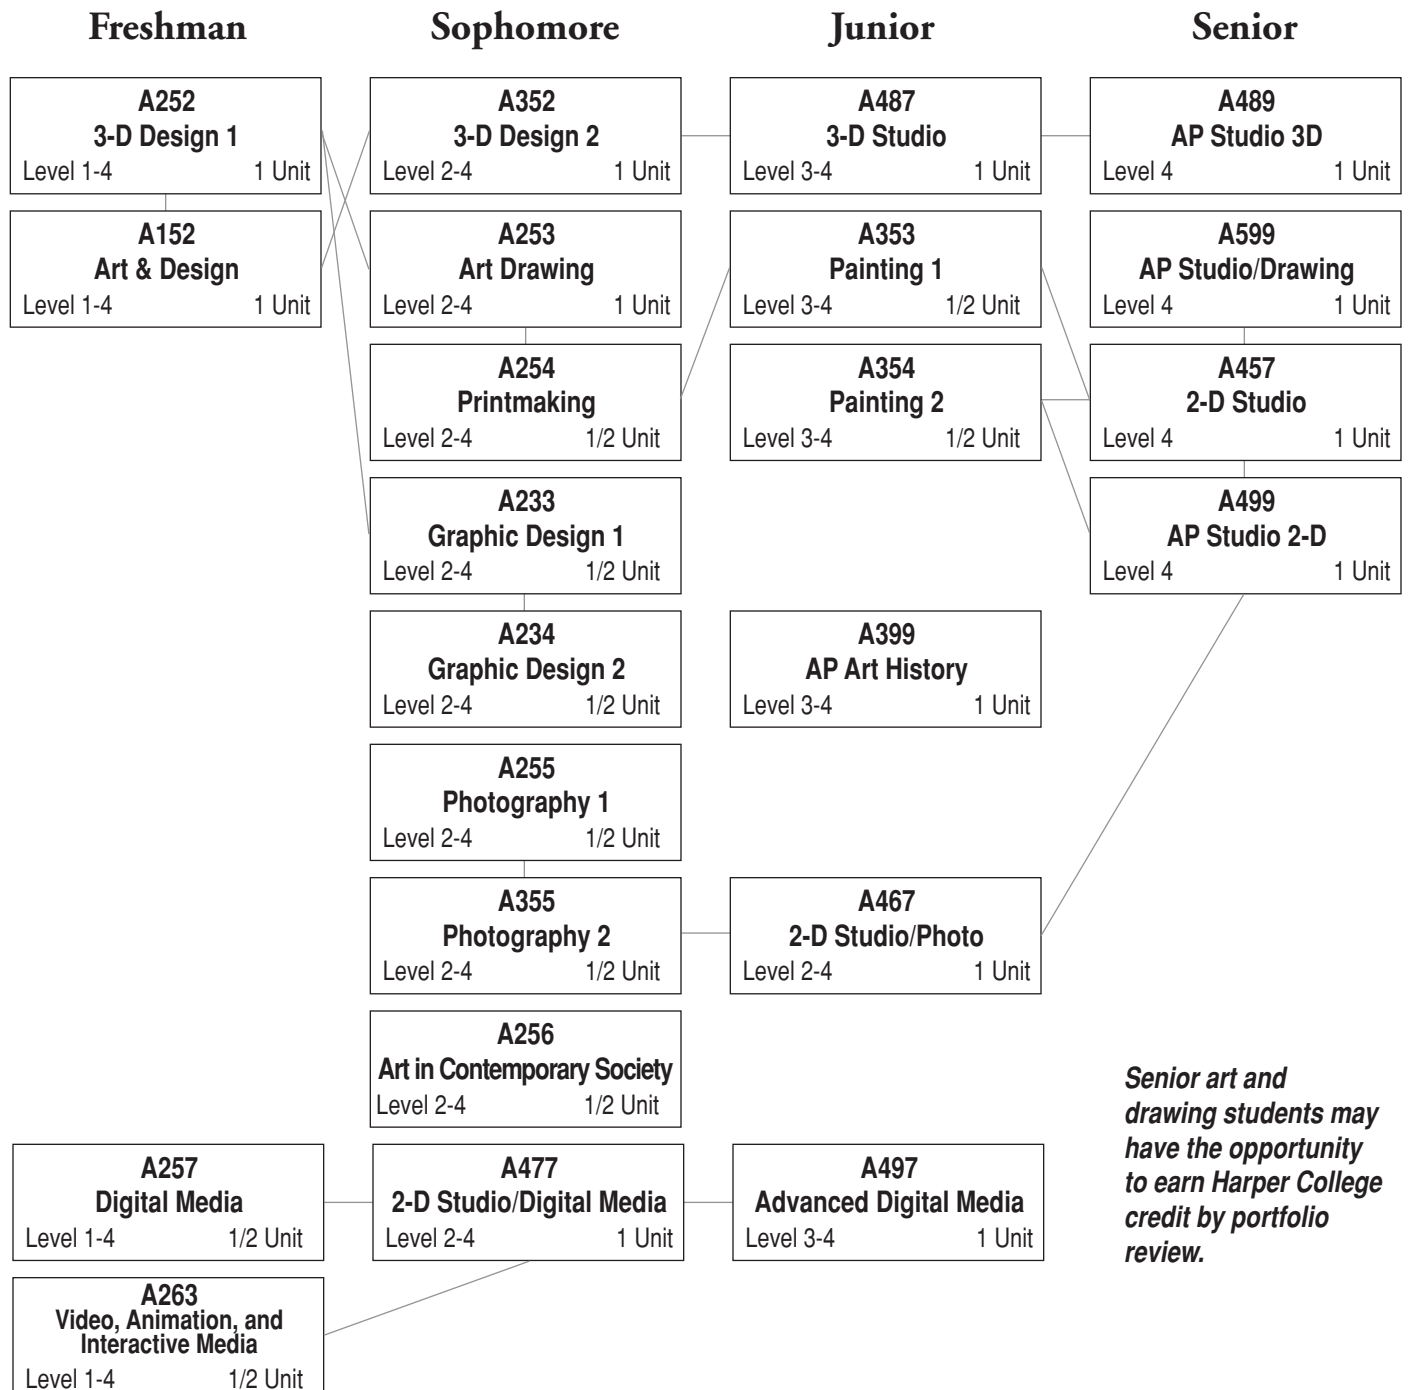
Freshman

Sophomore

Junior

Senior

A252
3-D Design 1
Level 1-4 1 Unit

A152
Art & Design
Level 1-4 1 Unit

A352
3-D Design 2
Level 2-4 1 Unit

A253
Art Drawing
Level 2-4 1 Unit

A254
Printmaking
Level 2-4 1/2 Unit

A233
Graphic Design 1
Level 2-4 1/2 Unit

A234
Graphic Design 2
Level 2-4 1/2 Unit

A255
Photography 1
Level 2-4 1/2 Unit

A355
Photography 2
Level 2-4 1/2 Unit

A256
Art in Contemporary Society
Level 2-4 1/2 Unit

A487
3-D Studio
Level 3-4 1 Unit

A353
Painting 1
Level 3-4 1/2 Unit

A354
Painting 2
Level 3-4 1/2 Unit

A399
AP Art History
Level 3-4 1 Unit

A467
2-D Studio/Photo
Level 2-4 1 Unit

A489
AP Studio 3D
Level 4 1 Unit

A599
AP Studio/Drawing
Level 4 1 Unit

A457
2-D Studio
Level 4 1 Unit

A499
AP Studio 2-D
Level 4 1 Unit

A257
Digital Media
Level 1-4 1/2 Unit

A477
2-D Studio/Digital Media
Level 2-4 1 Unit

A497
Advanced Digital Media
Level 3-4 1 Unit

Senior art and drawing students may have the opportunity to earn Harper College credit by portfolio review.

A263
Video, Animation, and Interactive Media
Level 1-4 1/2 Unit